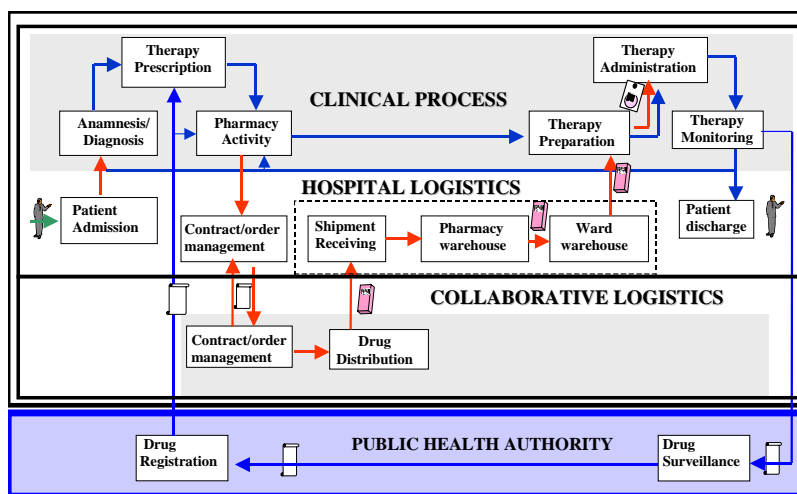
Therapy Prescription

Therapy Administration

CLINICAL PROCESS

Anamnesis/ Diagnosis

Pharmacy Activity

Therapy Preparation

Therapy Monitoring

HOSPITAL LOGISTICS

Patient Admission

Contract/order management

Shipment Receiving

Pharmacy warehouse

Ward warehouse

Patient discharge

COLLABORATIVE LOGISTICS

Contract/order management

Drug Distribution

PUBLIC HEALTH AUTHORITY

Drug Registration

Drug Surveillance